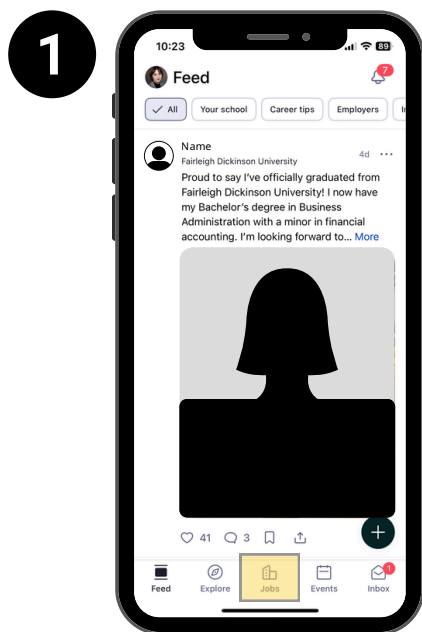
1

10:23 89

Feed 7

All Your school Career tips Employers I

Name
Fairleigh Dickinson University 4d ···
Proud to say I've officially graduated from Fairleigh Dickinson University! I now have my Bachelor's degree in Business Administration with a minor in financial accounting. I'm looking forward to... More

41 3

+

Feed Explore Jobs Events 1 Inbox